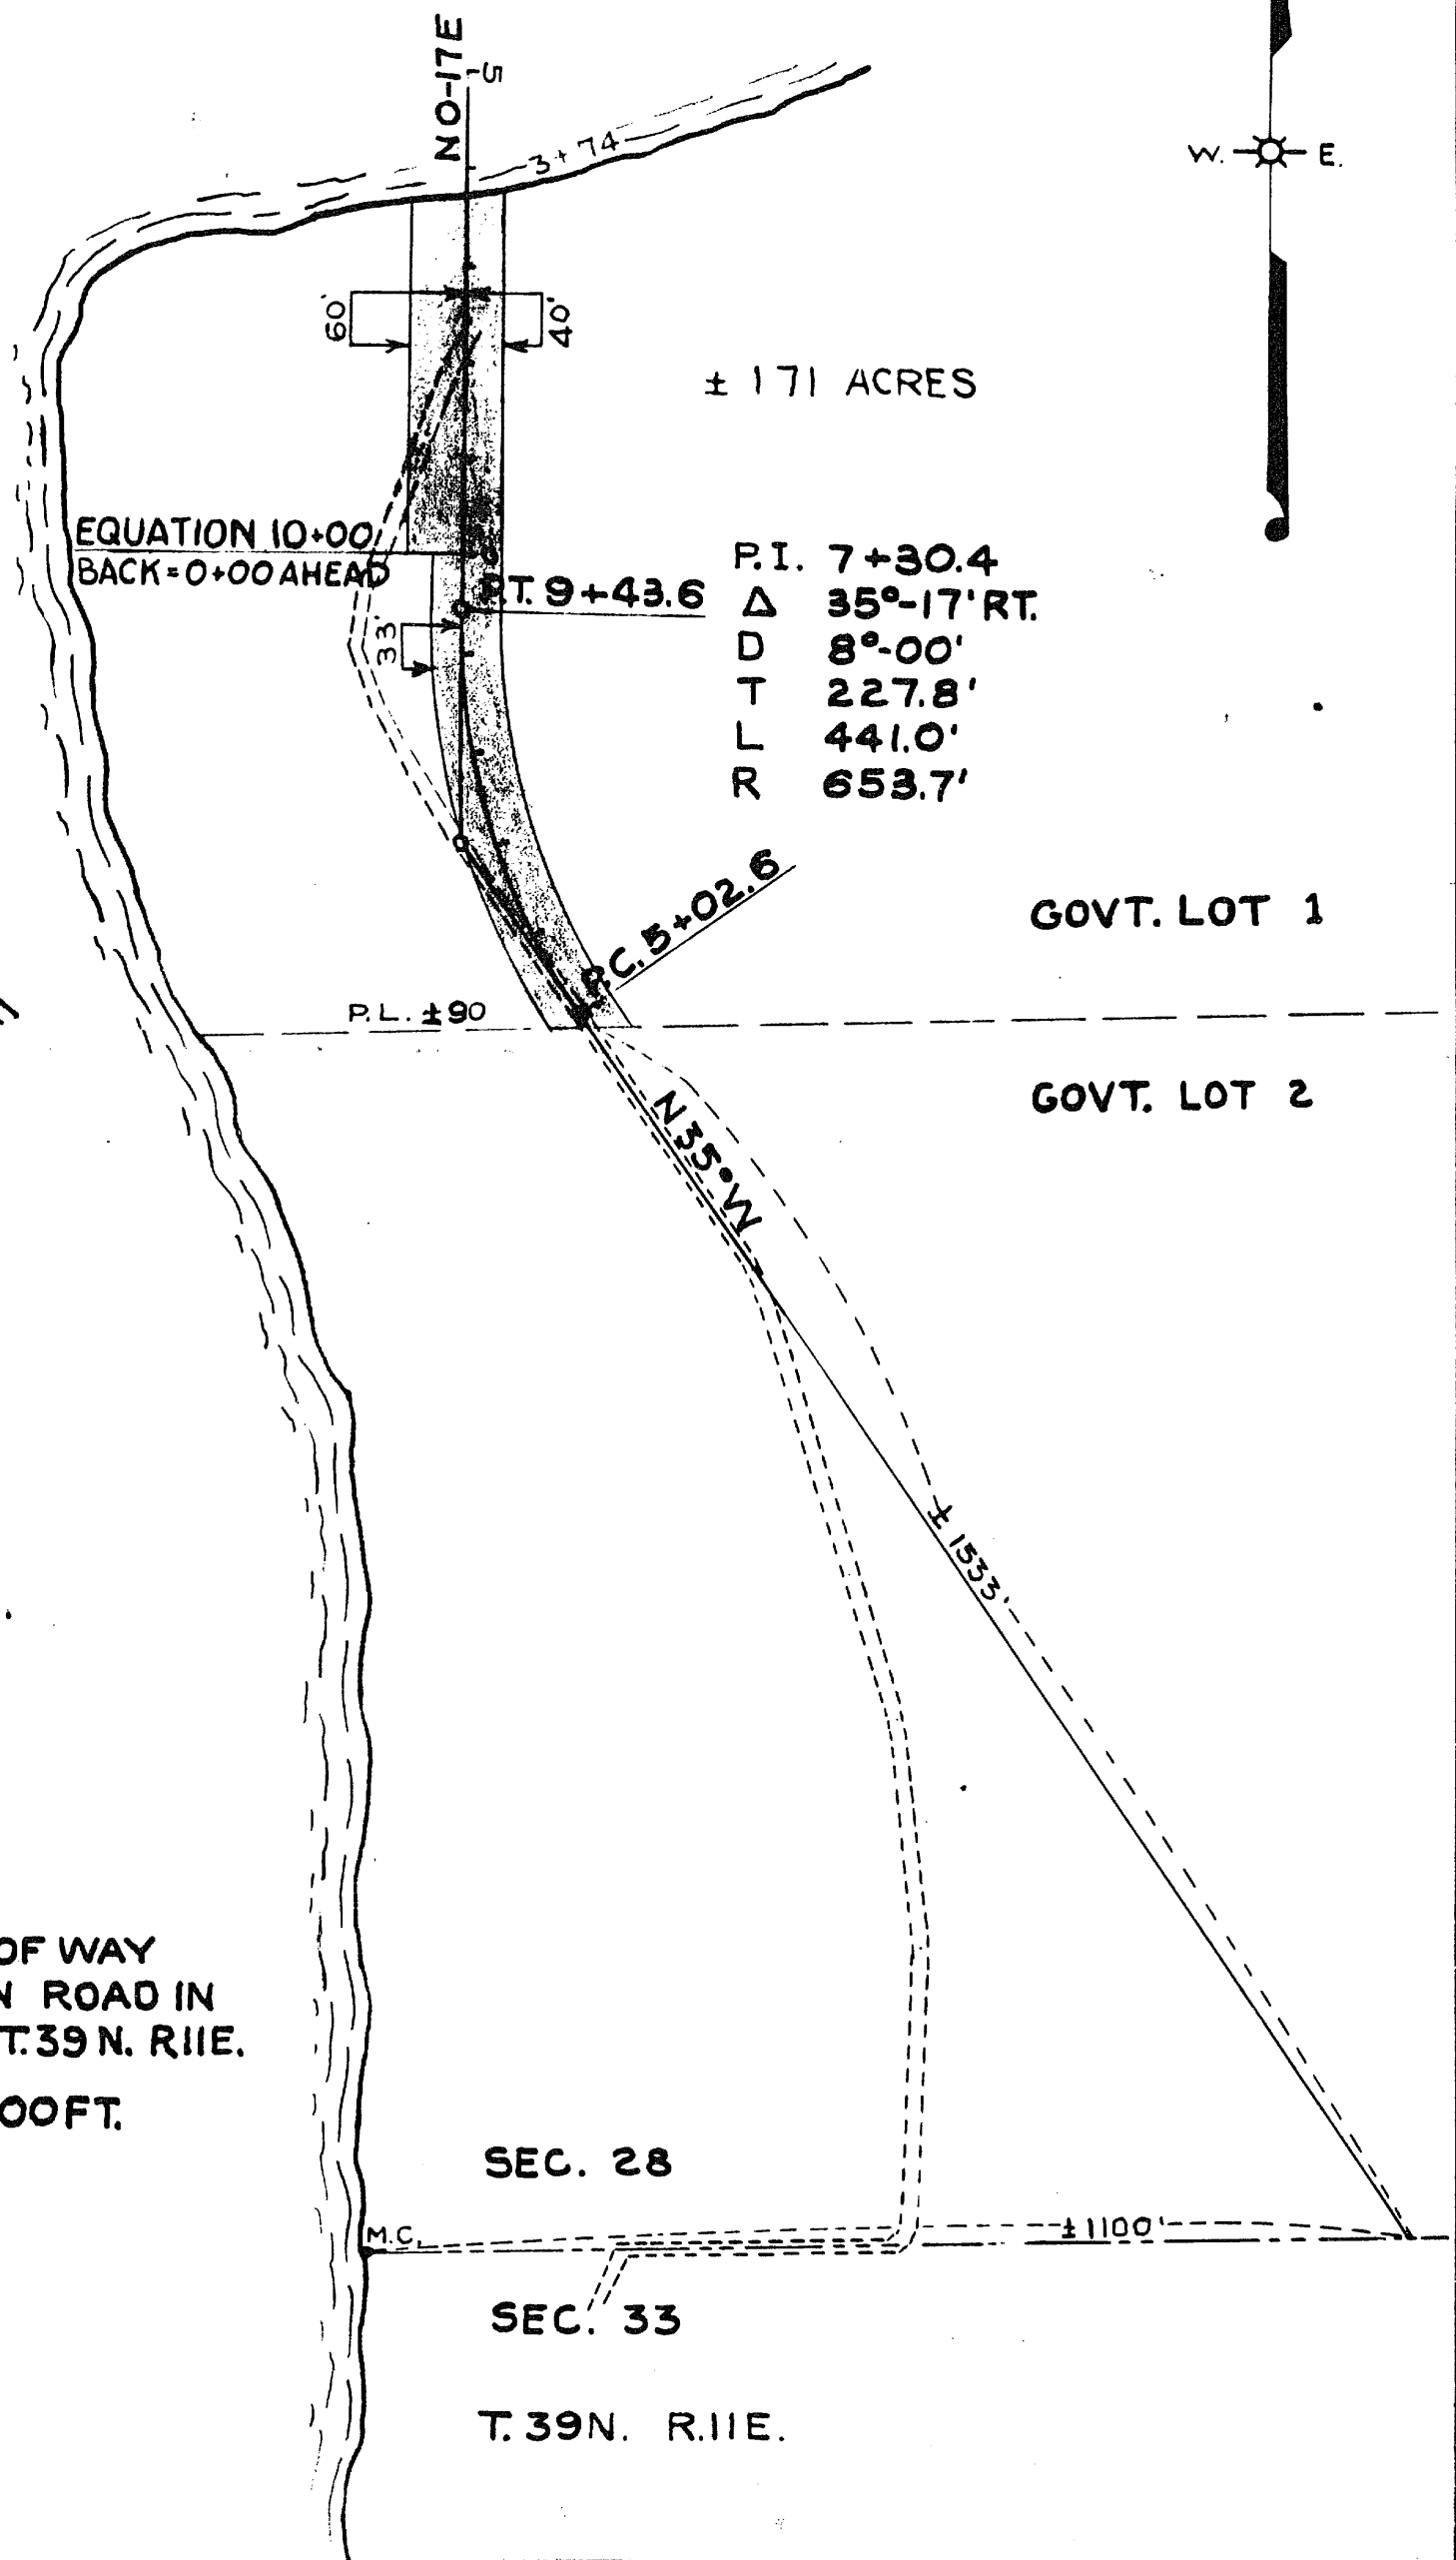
NO-17E
5
3+74
W. E.
60'
40'
± 171 ACRES
EQUATION 10+00
BACK = 0+00 AHEAD
P.T. 9+43.6
P.I. 7+30.4
Δ 35°-17' RT.
D 8°-00'
T 227.8'
L 441.0'
R 653.7'
33'
P.C. 5+02.6
GOVT. LOT 1
P.L. ±90
GOVT. LOT 2
N35°W
± 1533'
OF WAY
N ROAD IN
T.39 N. R11E.
OOFT.
SEC. 28
M.C.
±1100'
SEC. 33
T. 39N. R.11E.